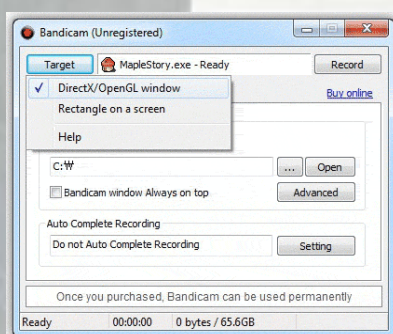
Bandicam (Unregistered)

Target

MapleStory.exe - Ready

Record

✓ DirectX/OpenGL window

Rectangle on a screen

Help

Buy online

C:\₩

...

Open

Bandicam window Always on top

Advanced

Auto Complete Recording

Do not Auto Complete Recording

Setting

Once you purchased, Bandicam can be used permanently

Ready

00:00:00

0 bytes / 65.6GB